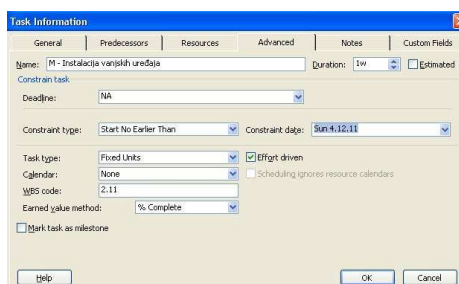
Task Information

General | Predecessors | Resources | Advanced | Notes | Custom Fields

Name: M - Instalacija vanjskih uređaja
Duration: 1w
Estimated

Constrain task

Deadline: NA

Constraint type: Start No Earlier Than
Constraint date: Sun 4.12.11

Task type: Fixed Units
Effort driven

Calendar: None
Scheduling ignores resource calendars

WBS code: 2.11

Earned value method: % Complete

Mark task as milestone

Help
OK
Cancel